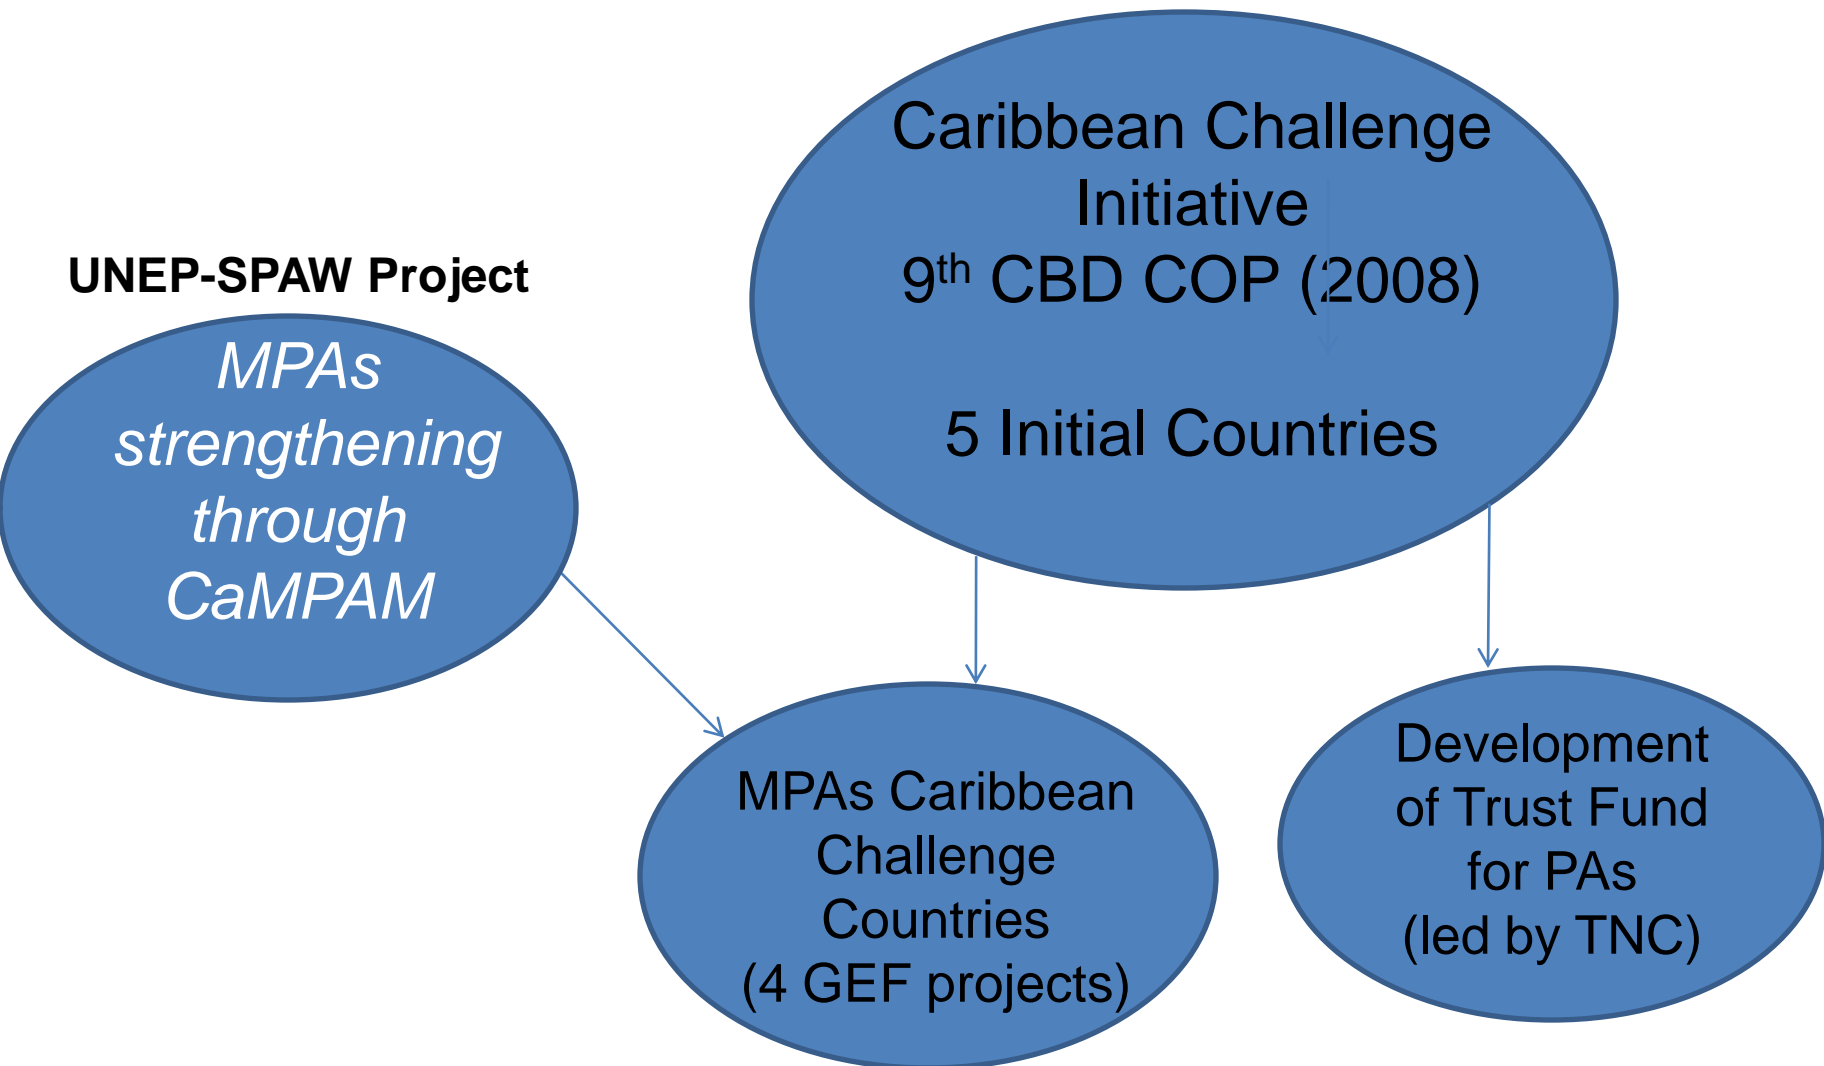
Caribbean Challenge Initiative
$9^{th}$ CBD COP (2008)

5 Initial Countries

UNEP-SPAW Project

MPAs strengthening through CaMPAM

MPAs Caribbean Challenge Countries (4 GEF projects)

Development of Trust Fund for PAs (led by TNC)